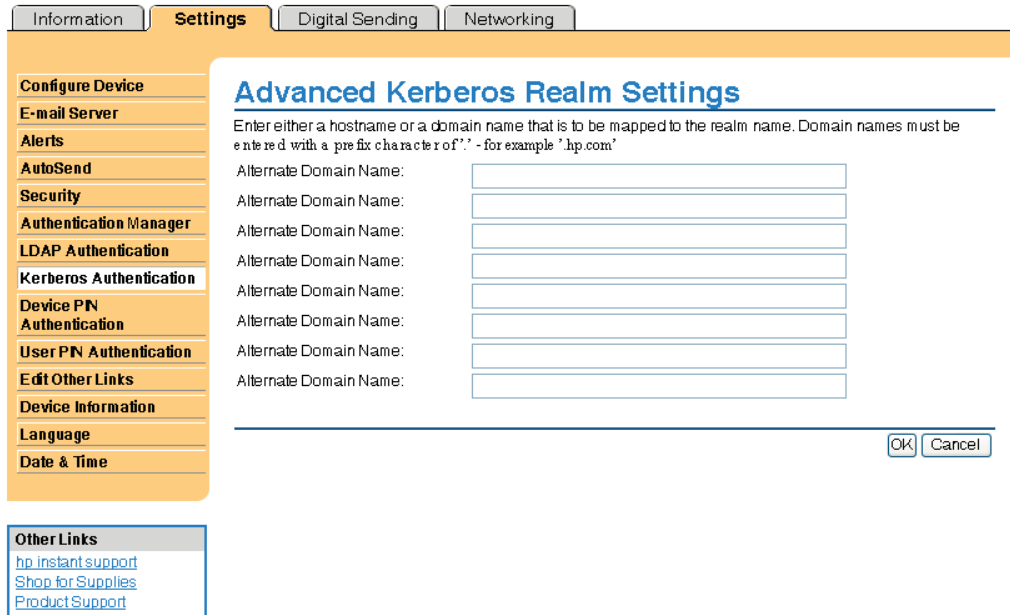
Information Settings Digital Sending Networking

Configure Device
E-mail Server
Alerts
AutoSend
Security
Authentication Manager
LDAP Authentication
Kerberos Authentication
Device PIN Authentication
User PIN Authentication
Edit Other Links
Device Information
Language
Date & Time

Other Links
hp instant support
Shop for Supplies
Product Support

Advanced Kerberos Realm Settings

Enter either a hostname or a domain name that is to be mapped to the realm name. Domain names must be entered with a prefix character of '.' - for example '.hp.com'

Alternate Domain Name:
Alternate Domain Name:
Alternate Domain Name:
Alternate Domain Name:
Alternate Domain Name:
Alternate Domain Name:
Alternate Domain Name:
Alternate Domain Name:

OK Cancel